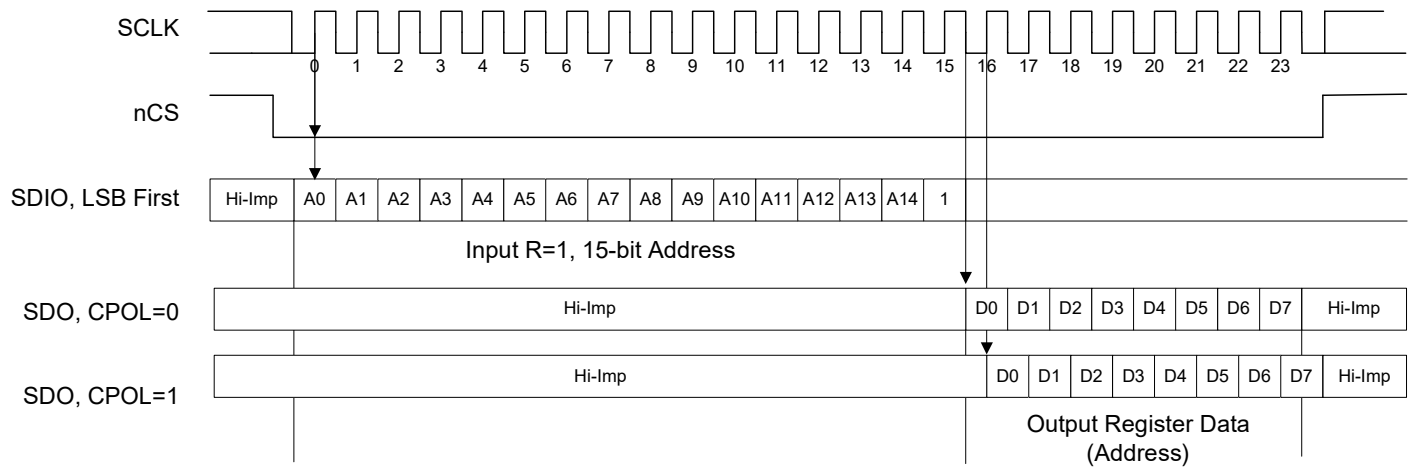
SCLK

0 1 2 3 4 5 6 7 8 9 10 11 12 13 14 15 16 17 18 19 20 21 22 23

nCS

SDIO, LSB First

Hi-Imp A0 A1 A2 A3 A4 A5 A6 A7 A8 A9 A10 A11 A12 A13 A14 1

Input R=1, 15-bit Address

SDO, CPOL=0

Hi-Imp D0 D1 D2 D3 D4 D5 D6 D7 Hi-Imp

SDO, CPOL=1

Hi-Imp D0 D1 D2 D3 D4 D5 D6 D7 Hi-Imp

Output Register Data (Address)